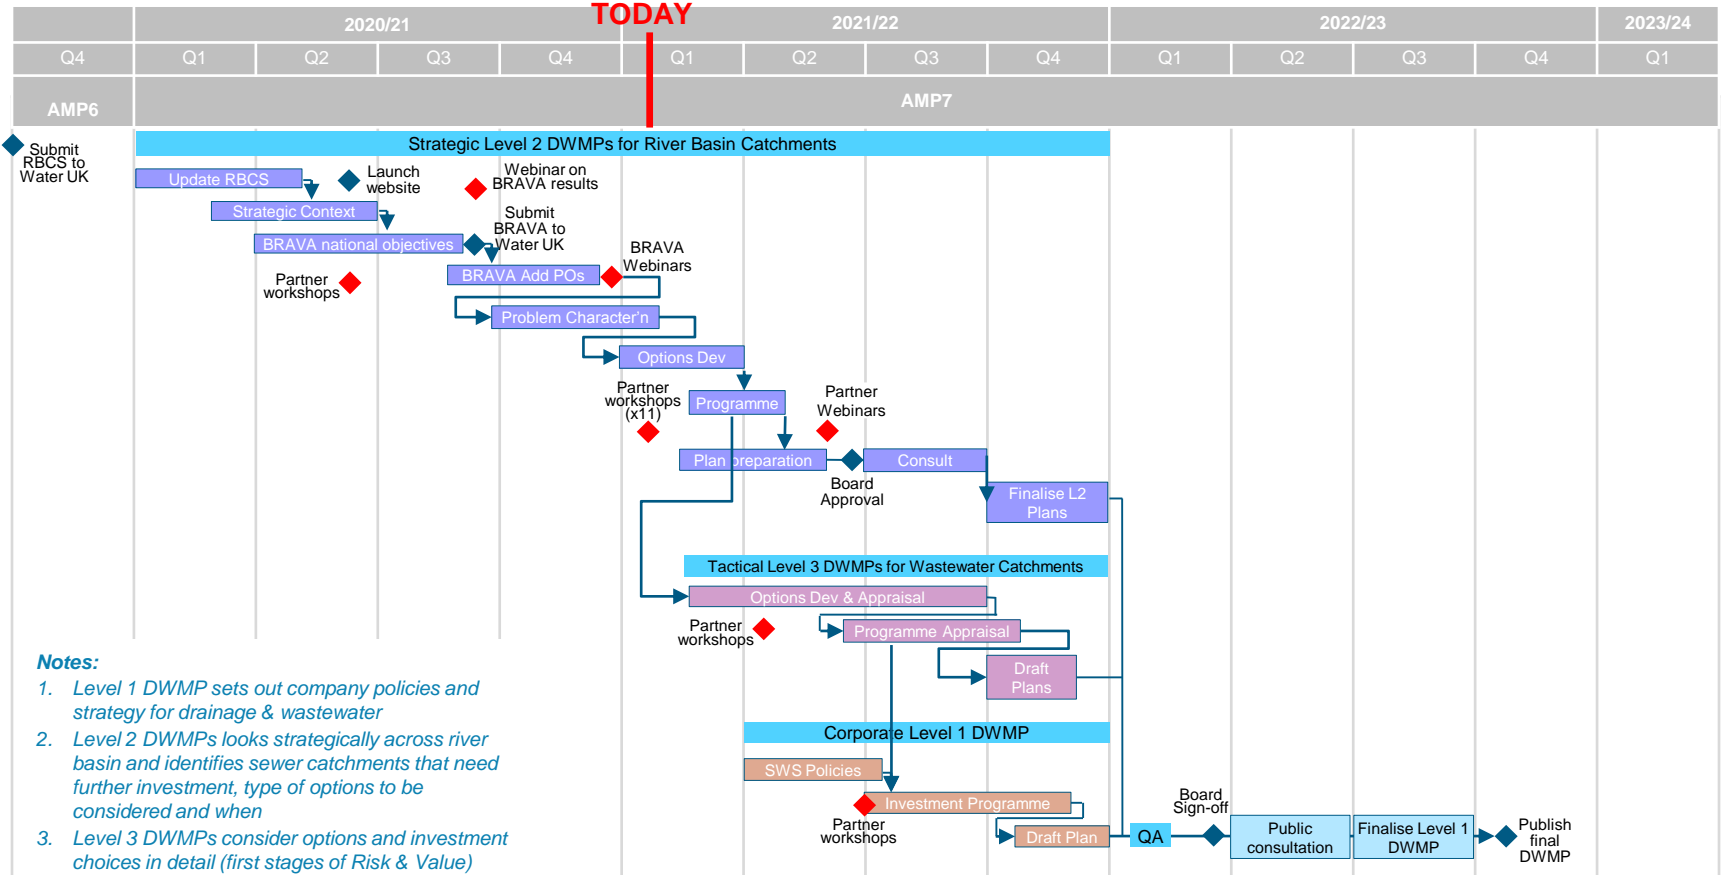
2020/21 TODAY 2021/22 2022/23 2023/24

Q4 Q1 Q2 Q3 Q4 Q1 Q2 Q3 Q4 Q1 Q2 Q3 Q4 Q1

AMP6 AMP7

Submit RBCS to Water UK

Strategic Level 2 DWMPs for River Basin Catchments

Update RBCS

Launch website

Webinar on BRAVA results

Strategic Context

BRAVA national objectives

Submit BRAVA to Water UK

BRAVA Webinars

Partner workshops

BRAVA Add POs

Problem Character'n

Options Dev

Partner workshops (x11)

Programme

Partner Webinars

Plan preparation

Consult

Board Approval

Finalise L2 Plans

Tactical Level 3 DWMPs for Wastewater Catchments

Options Dev & Appraisal

Partner workshops

Programme Appraisal

Draft Plans

Corporate Level 1 DWMP

SWS Policies

Investment Programme

Partner workshops

Draft Plan

QA

Board Sign-off

Public consultation

Finalise Level 1 DWMP

Publish final DWMP

Notes:
1. Level 1 DWMP sets out company policies and strategy for drainage & wastewater
2. Level 2 DWMPs looks strategically across river basin and identifies sewer catchments that need further investment, type of options to be considered and when
3. Level 3 DWMPs consider options and investment choices in detail (first stages of Risk & Value)